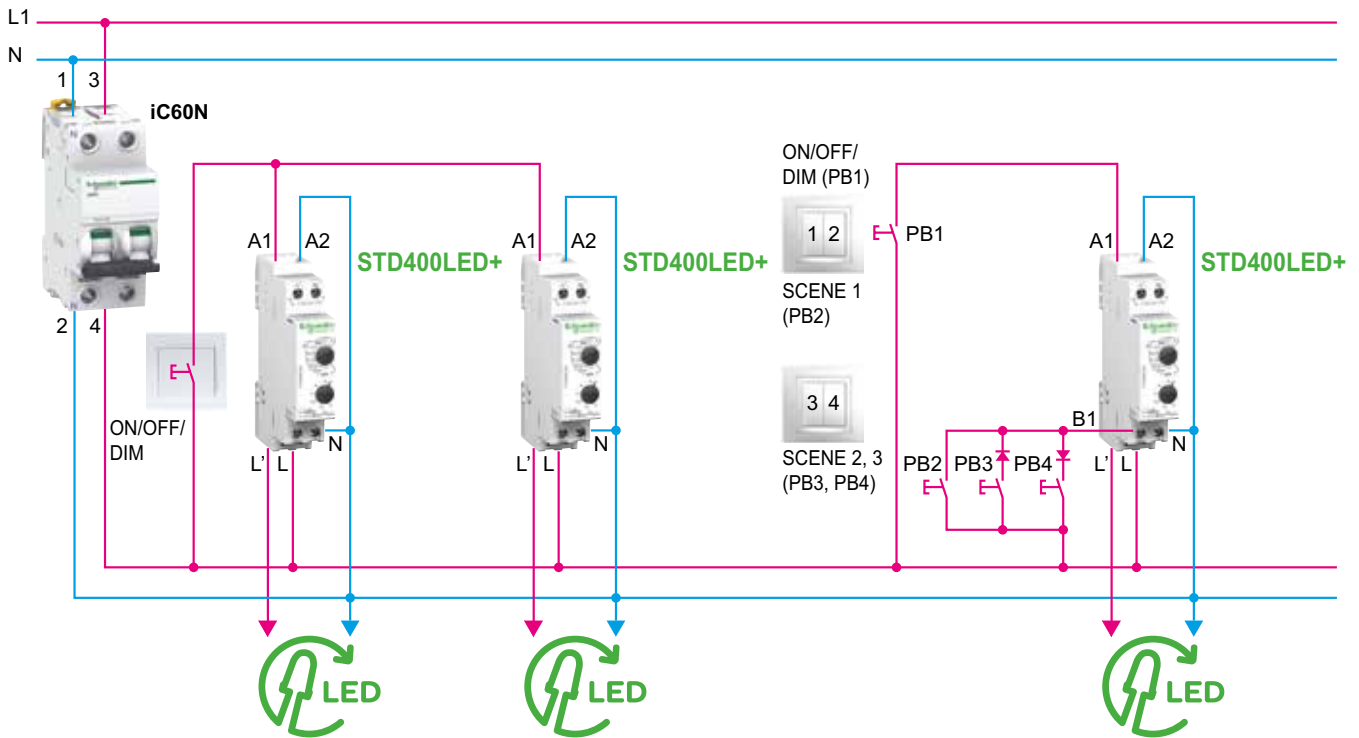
L1

N

1 3

iC60N

2 4

ON/OFF/ DIM

A1 A2

STD400LED+

L' L N

A1 A2

STD400LED+

L' L N

ON/OFF/ DIM (PB1)

1 2

SCENE 1 (PB2)

3 4

SCENE 2, 3 (PB3, PB4)

PB1

A1 A2

STD400LED+

B1

PB2 PB3 PB4

L' L N

LED

LED

LED